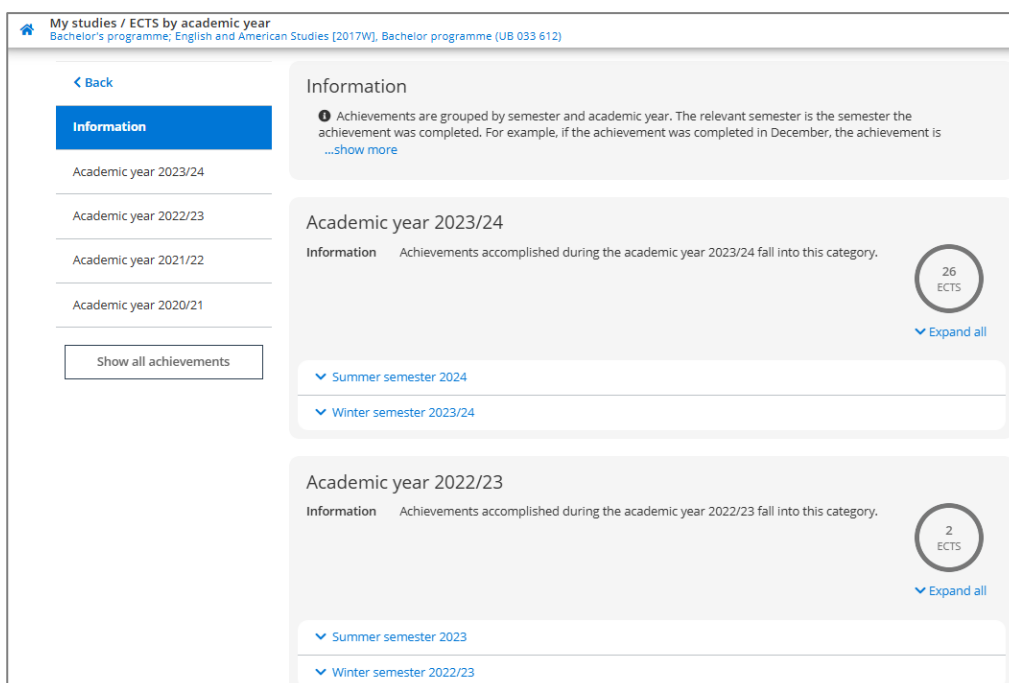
My studies / ECTS by academic year
Bachelor's programme; English and American Studies [2017W], Bachelor programme (UB 033 612)

Back

Information

Academic year 2023/24

Academic year 2022/23

Academic year 2021/22

Academic year 2020/21

Show all achievements

Information

Achievements are grouped by semester and academic year. The relevant semester is the semester the achievement was completed. For example, if the achievement was completed in December, the achievement is
...show more

Academic year 2023/24

Information Achievements accomplished during the academic year 2023/24 fall into this category.

26
ECTS

Expand all

Summer semester 2024

Winter semester 2023/24

Academic year 2022/23

Information Achievements accomplished during the academic year 2022/23 fall into this category.

2
ECTS

Expand all

Summer semester 2023

Winter semester 2022/23